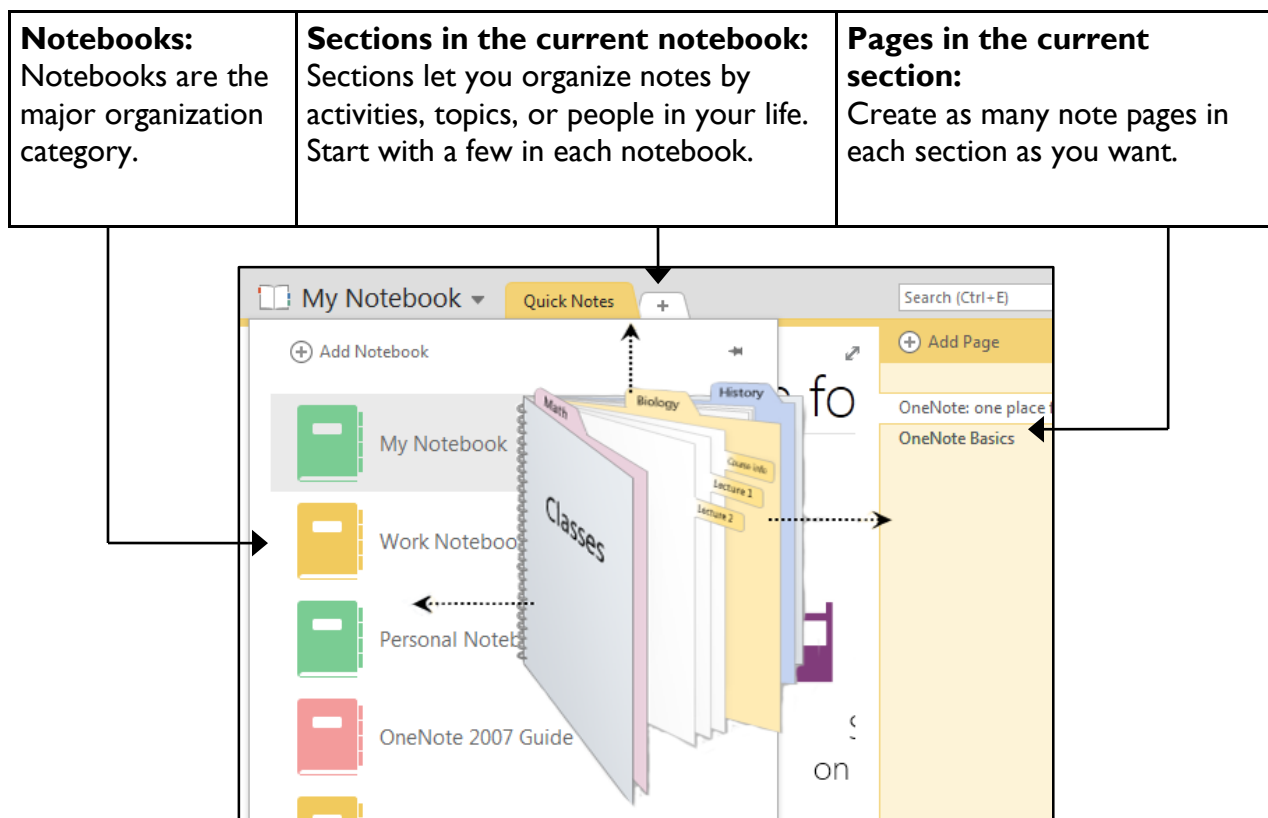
| **Notebooks:** Notebooks are the major organization category. | **Sections in the current notebook:** Sections let you organize notes by activities, topics, or people in your life. Start with a few in each notebook. | **Pages in the current section:** Create as many note pages in each section as you want. |
|---|---|---|

My Notebook

Quick Notes

+

Search (Ctrl+E)

Add Notebook

Add Page

My Notebook

Work Noteboo

Personal Noteb

OneNote 2007 Guide

OneNote: one place f

OneNote Basics

Math

Biology

History

Classes

Course info

Lecture 1

Lecture 2

fo

on